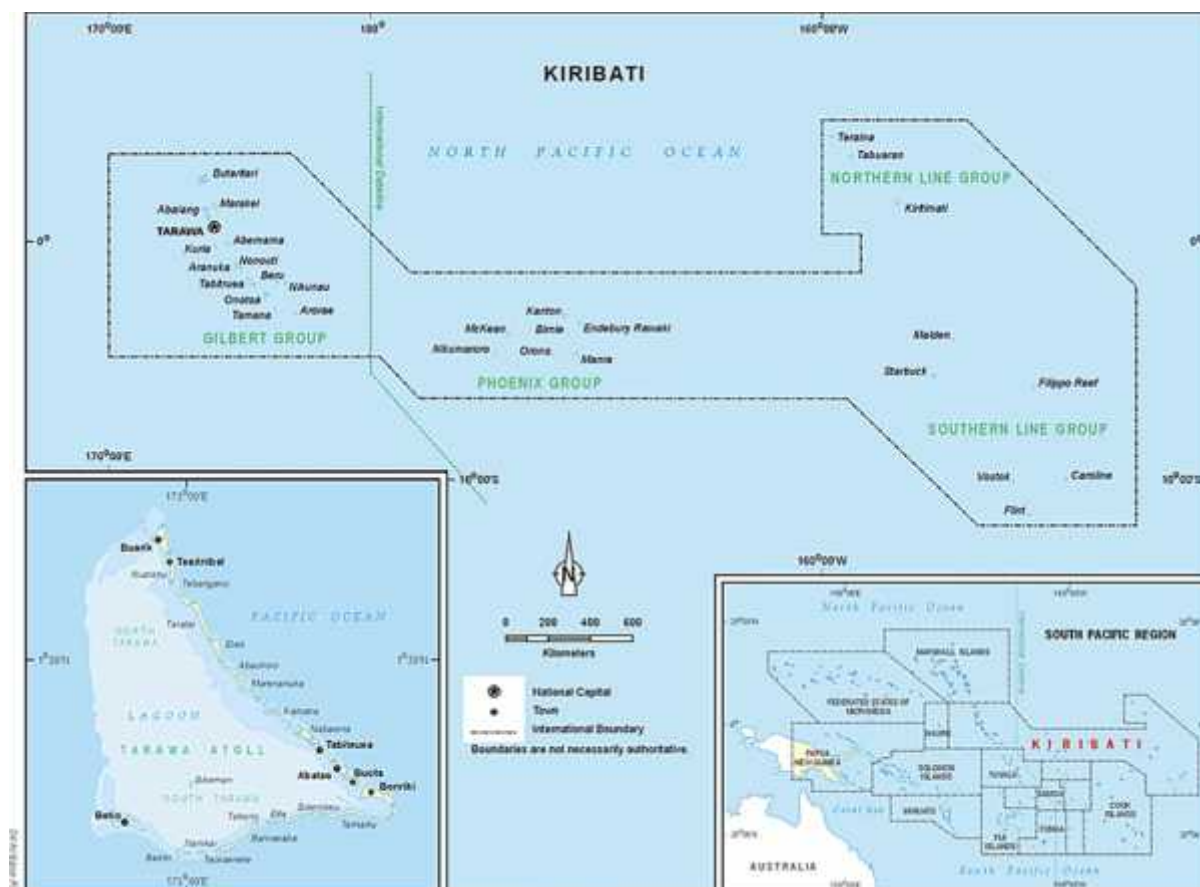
170°00'E

180°

160°00'W

KIRIBATI

International Dateline

NORTH PACIFIC OCEAN

Butaritari

Abaiang

Marakei

TARAWA

0°

Kuria

Abemama

Aranuka

Nonouti

Tabiteuea

Beru

Nikunau

Onotoa

Tamana

Arorae

GILBERT GROUP

Teraina

Tabuaran

NORTHERN LINE GROUP

Kiritimati

0°

Kanton

McKean

Birnie

Enderbury Rawaki

Nikumaroro

Orona

Manra

PHOENIX GROUP

Malden

Starbuck

Flippo Reef

SOUTHERN LINE GROUP

Vostok

Caroline

Flint

10°00'S

10°00'S

170°00'E

173°00'E

Buariki

Taratai

Tearinibai

Nuatabu

Tebangaroi

PACIFIC OCEAN

NORTH TARAWA

Taratai

Eita

Abaokoro

1°20'N

1°20'N

Marenanuka

Kainaba

LAGOON

Nabeina

TARAWA ATOLL

Tabiteuea

Abatao

Buota

Bonriki

Betio

SOUTH TARAWA

Bikenibeu

Eita

Teaoraereke

Temwaiku

Bairiki

Tanaea

Ambo

173°00'E

N

0 200 400 600

Kilometers

National Capital

Town

International Boundary

Boundaries are not necessarily authoritative

160°00'W

North Pacific Ocean

SOUTH PACIFIC REGION

MARSHALL ISLANDS

FEDERATED STATES OF MICRONESIA

NAURU

PAPUA NEW GUINEA

KIRIBATI

SOLOMON ISLANDS

TUVALU

SAMOA

COOK ISLANDS

VANUATU

FIJI ISLANDS

TONGA

Coral Sea

AUSTRALIA

South Pacific Ocean